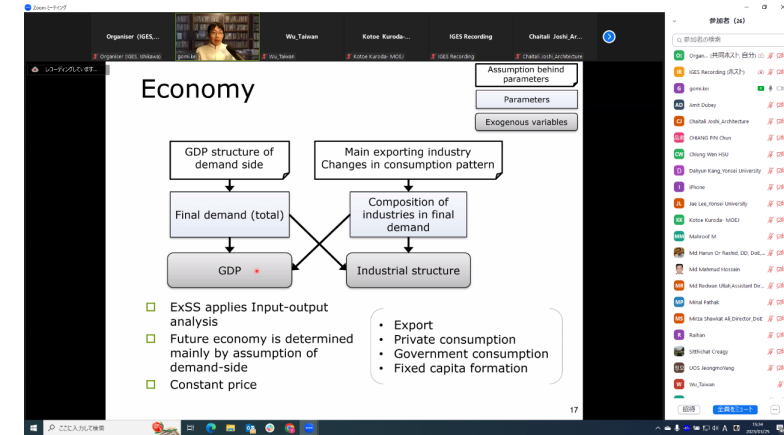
Zoom ミーティング

Organiser (IGES_ | Organiser (IGES_Ishikawa)
gomi.kei
Wu_Taiwan | Wu_Taiwan
Kotoe Kuroda- | Kotoe Kuroda- MOEJ
IGES Recording | IGES Recording
Chaitali Joshi_Ar... | Chaitali Joshi_Architecture

レコーディングしています...

Economy

Assumption behind parameters
Parameters
Exogenous variables

GDP structure of demand side
Main exporting industry Changes in consumption pattern
Final demand (total)
Composition of industries in final demand
GDP
Industrial structure

ExSS applies Input-output analysis
Future economy is determined mainly by assumption of demand-side
Constant price

• Export
• Private consumption
• Government consumption
• Fixed capita formation

17

参加者 (26)
参加者の検索
Organ... (共同ホスト, 自分)
IGES Recording (ホスト)
gomi.kei
Amit Dubey
Chaitali Joshi_Architecture
CHIANG PIN Chun
Chiung Wen HSU
Dahyun Kang_Yonsei University
iPhone
Jae Lee_Yonsei University
Kotoe Kuroda- MOEJ
Mahroof M
Md Harun Or Rashid, DD, DoE...
Md Mahmud Hossain
Md Rezwan Ullah,Assistant Dir...
Minal Pathak
Mirza Shawkat Ali_Director_DoE
Raihan
Sitthichai Creagy
UOS JeongminYang
Wu_Taiwan
招待
全員をミュート
...

ここに入力して検索
15:34